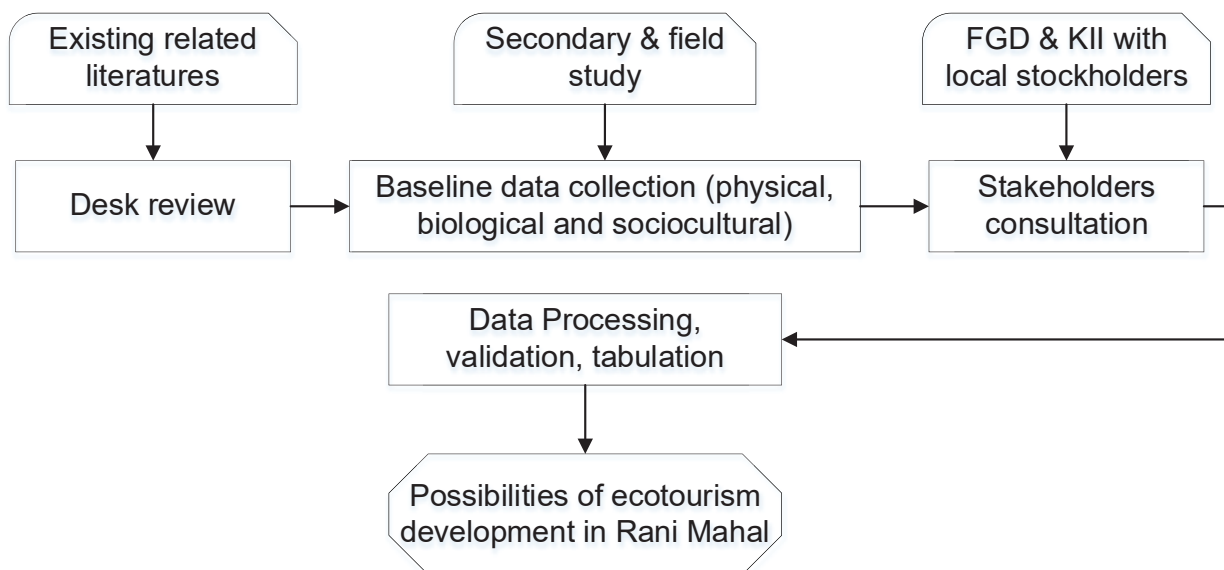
Existing related literatures

Secondary & field study

FGD & KII with local stockholders

Desk review

Baseline data collection (physical, biological and sociocultural)

Stakeholders consultation

Data Processing, validation, tabulation

Possibilities of ecotourism development in Rani Mahal